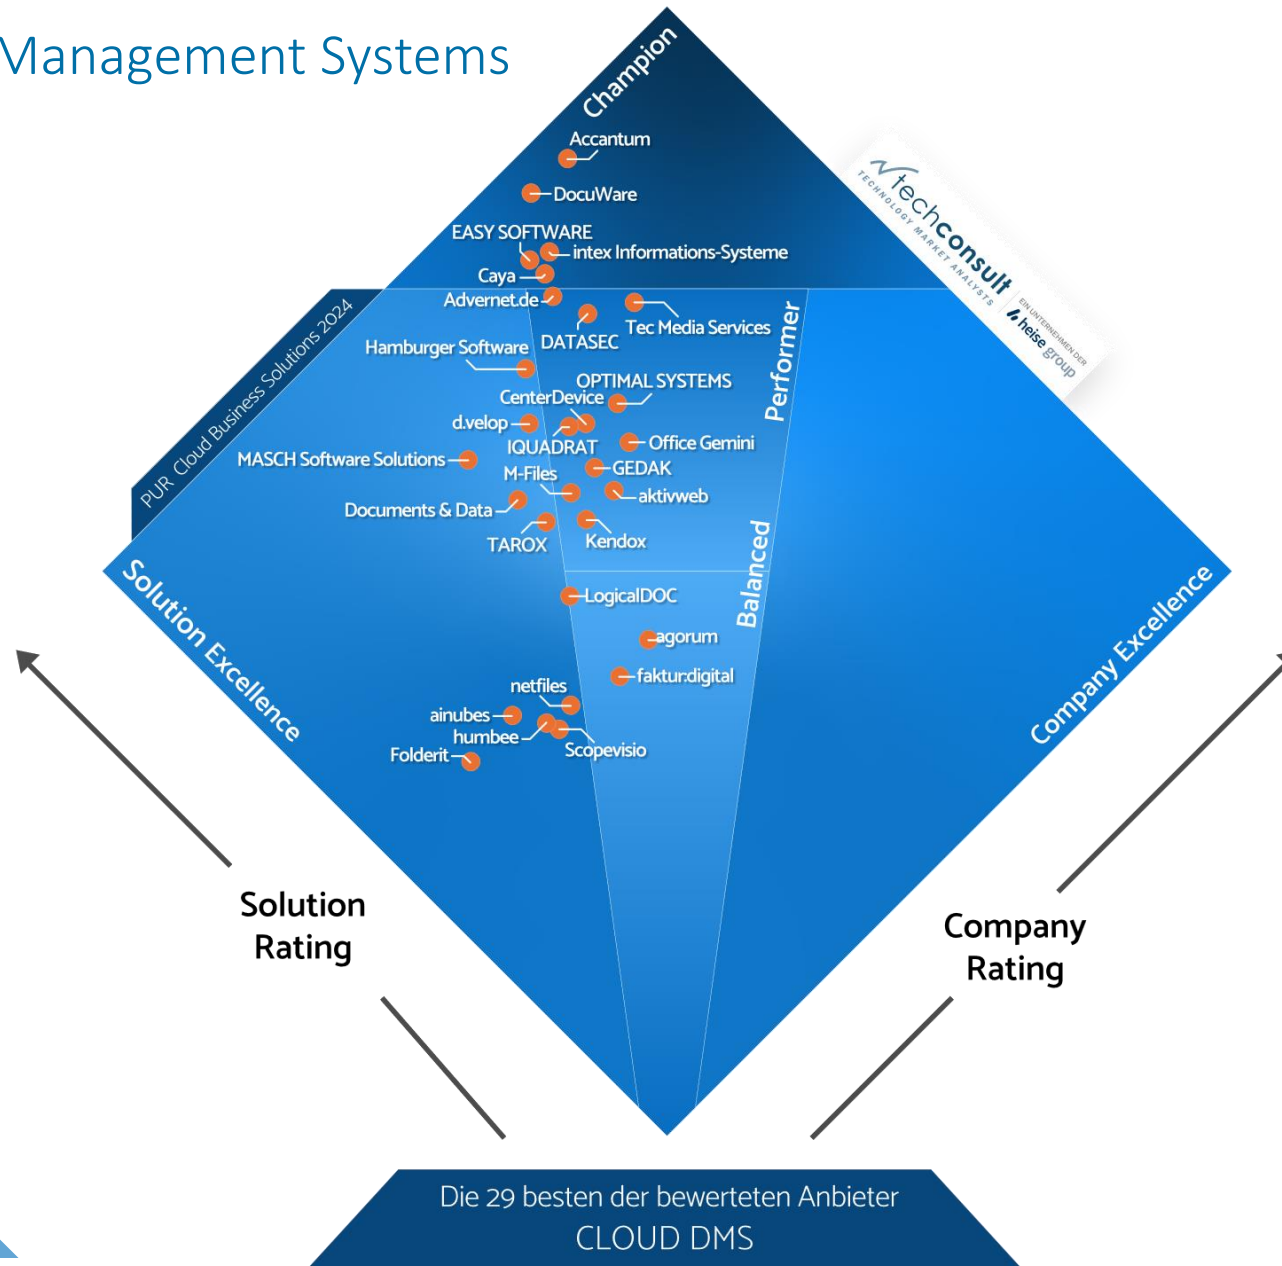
Management Systems

Champion

Accantum
DocuWare
EASY SOFTWARE
intex Informations-Systeme
Caya
Advernet.de
DATASEC
Tec Media Services
Hamburger Software
OPTIMAL SYSTEMS
CenterDevice
d.velop
IQUADRAT
Office Gemini
MASCH Software Solutions
GEDAK
M-Files
aktivweb
Documents & Data
TAROX
Kendox
LogicalDOC
agorum
faktur:digital
netfiles
ainubes
humbee
Scopevisio
Folderit

Performer
Balanced

techconsult
TECHNOLOGY MARKET ANALYSTS
EIN UNTERNEHMEN DER heise group

PUR Cloud Business Solutions 2024

Solution Excellence
Company Excellence

Solution Rating

Company Rating

Die 29 besten der bewerteten Anbieter
CLOUD DMS